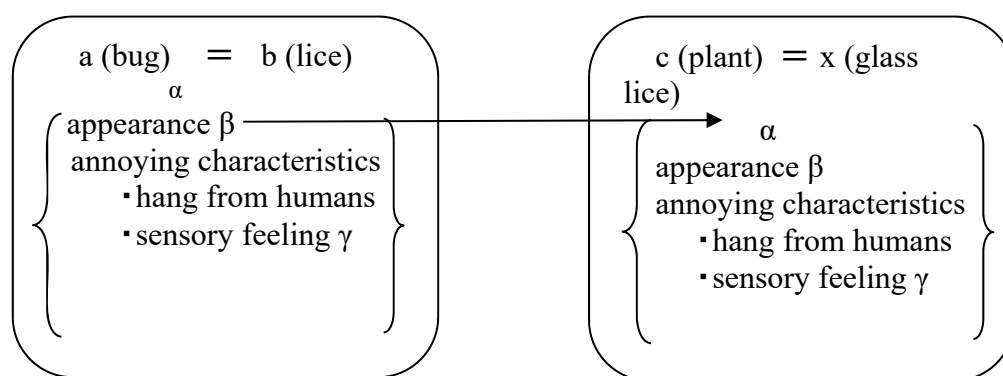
a (bug) = b (lice)
α
appearance β
annoying characteristics
・hang from humans
・sensory feeling γ

c (plant) = x (glass lice)
α
appearance β
annoying characteristics
・hang from humans
・sensory feeling γ